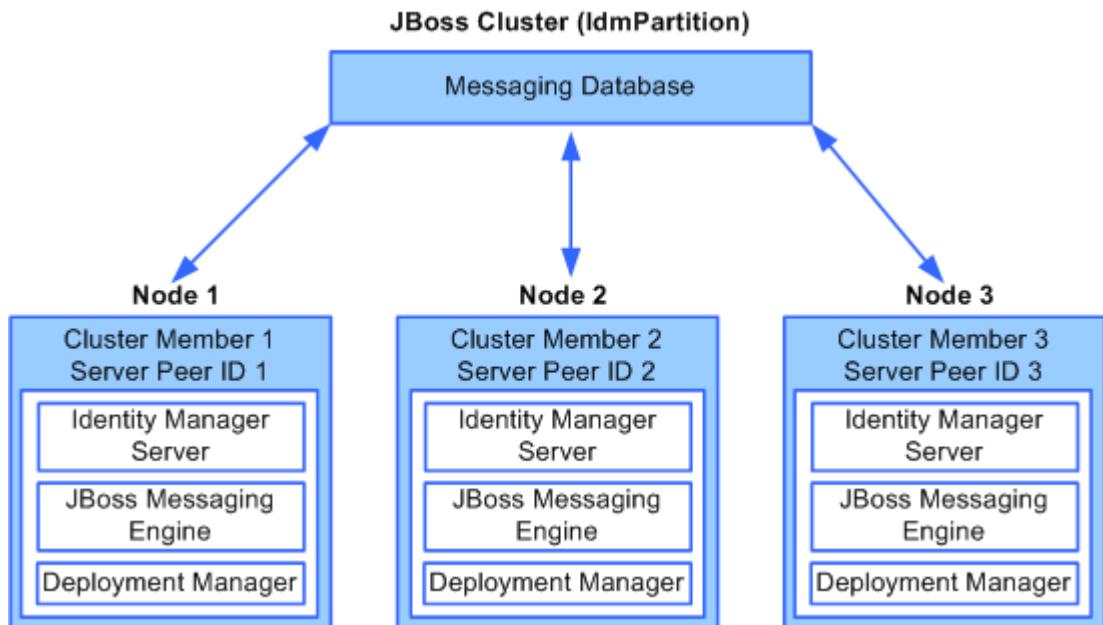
JBoss Cluster (IdmPartition)

Messaging Database

Node 1

Cluster Member 1
Server Peer ID 1

Identity Manager Server

JBoss Messaging Engine

Deployment Manager

Node 2

Cluster Member 2
Server Peer ID 2

Identity Manager Server

JBoss Messaging Engine

Deployment Manager

Node 3

Cluster Member 3
Server Peer ID 3

Identity Manager Server

JBoss Messaging Engine

Deployment Manager